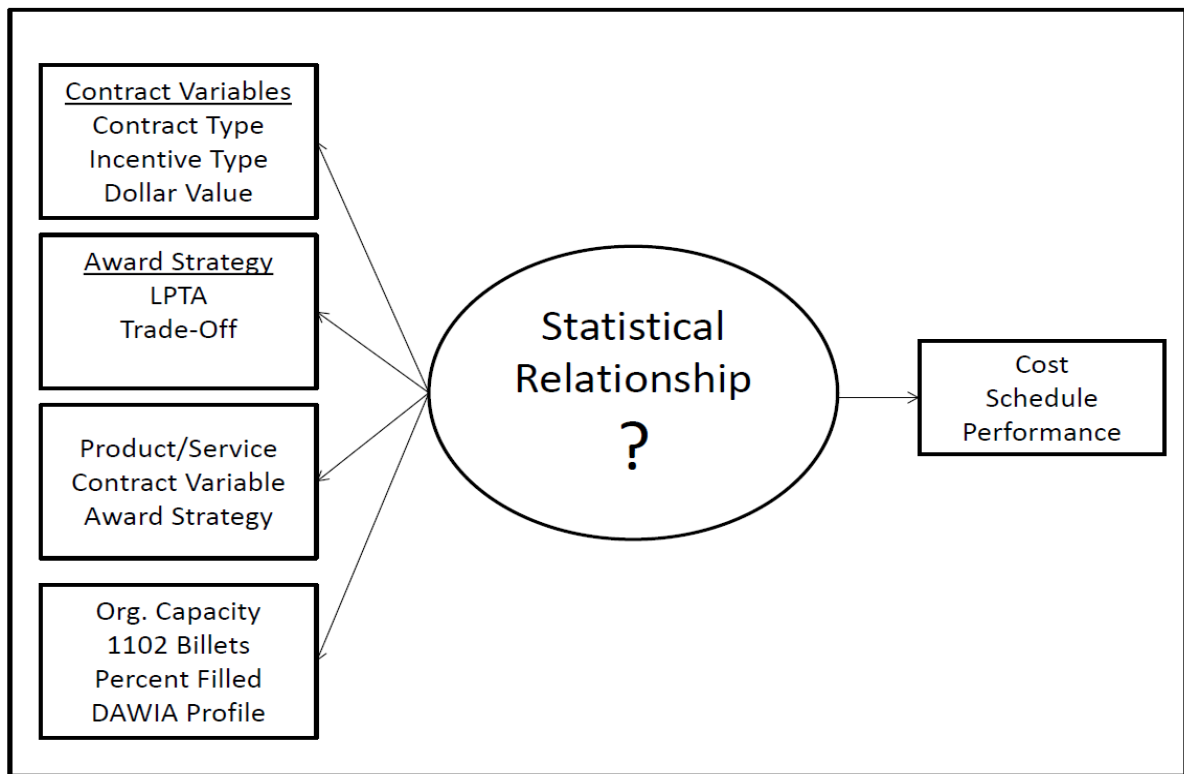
Contract Variables
Contract Type
Incentive Type
Dollar Value

Award Strategy
LPTA
Trade-Off

Product/Service
Contract Variable
Award Strategy

Org. Capacity
1102 Billets
Percent Filled
DAWIA Profile

Statistical Relationship
?

Cost
Schedule
Performance